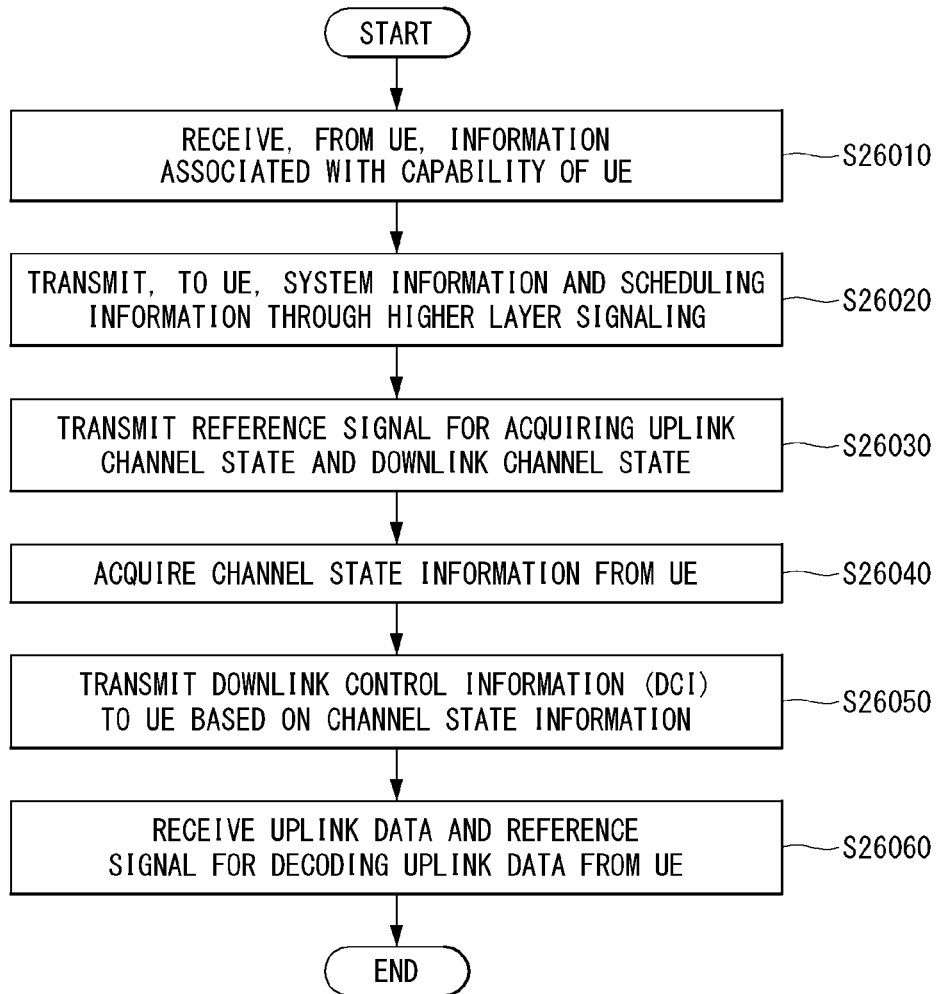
START

RECEIVE, FROM UE, INFORMATION ASSOCIATED WITH CAPABILITY OF UE

S26010

TRANSMIT, TO UE, SYSTEM INFORMATION AND SCHEDULING INFORMATION THROUGH HIGHER LAYER SIGNALING

S26020

TRANSMIT REFERENCE SIGNAL FOR ACQUIRING UPLINK CHANNEL STATE AND DOWNLINK CHANNEL STATE

S26030

ACQUIRE CHANNEL STATE INFORMATION FROM UE

S26040

TRANSMIT DOWNLINK CONTROL INFORMATION (DCI) TO UE BASED ON CHANNEL STATE INFORMATION

S26050

RECEIVE UPLINK DATA AND REFERENCE SIGNAL FOR DECODING UPLINK DATA FROM UE

S26060

END